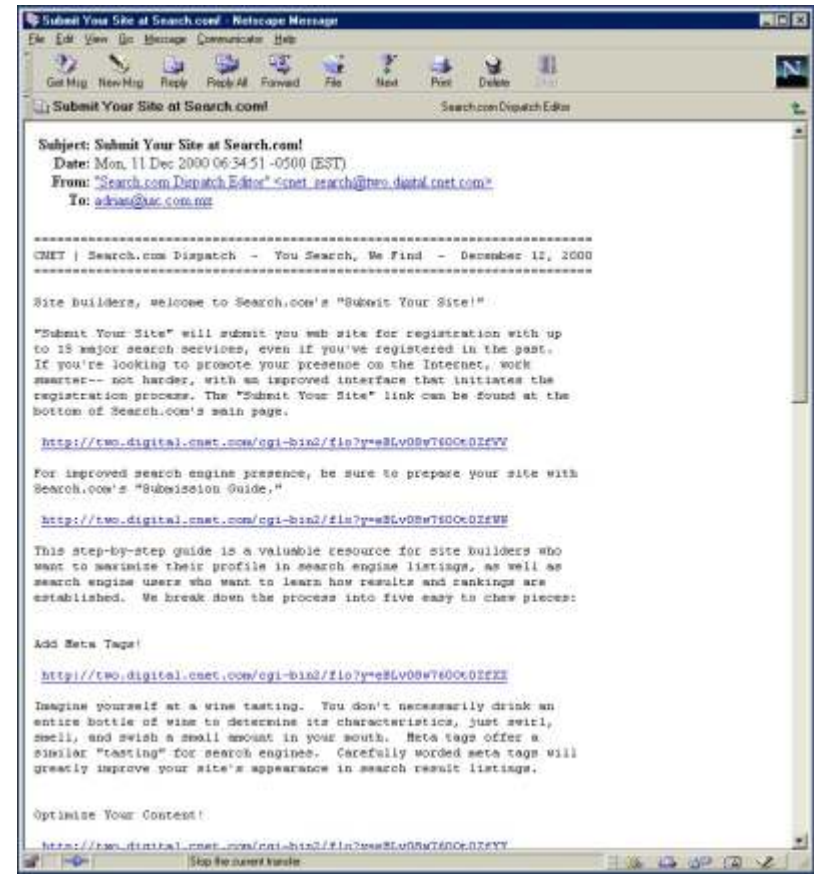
Submit Your Site at Search.com! - Netscape Message

File Edit View Go Message Communicator Help

Get Msg New Msg Reply Reply All Forward File Next Print Delete Stop

Submit Your Site at Search.com!

Search.com Dispatch Editor

Subject: Submit Your Site at Search.com!
Date: Mon, 11 Dec 2000 06:34:51 -0500 (EST)
From: "Search.com Dispatch Editor" <cnet_search@two.digital.cnet.com>
To: adrian@iac.com.mx

========================================================================
CNET | Search.com Dispatch - You Search, We Find - December 12, 2000
========================================================================

Site builders, welcome to Search.com's "Submit Your Site!"

"Submit Your Site" will submit you web site for registration with up to 15 major search services, even if you've registered in the past. If you're looking to promote your presence on the Internet, work smarter-- not harder, with an improved interface that initiates the registration process. The "Submit Your Site" link can be found at the bottom of Search.com's main page.

http://two.digital.cnet.com/cgi-bin2/flo?y=eBLv0Bw760Ct0ZfVV

For improved search engine presence, be sure to prepare your site with Search.com's "Submission Guide."

http://two.digital.cnet.com/cgi-bin2/flo?y=eBLv0Bw760Ct0ZfWW

This step-by-step guide is a valuable resource for site builders who want to maximize their profile in search engine listings, as well as search engine users who want to learn how results and rankings are established. We break down the process into five easy to chew pieces:

Add Meta Tags!

http://two.digital.cnet.com/cgi-bin2/flo?y=eBLv0Bw760Ct0ZfXX

Imagine yourself at a wine tasting. You don't necessarily drink an entire bottle of wine to determine its characteristics, just swirl, smell, and swish a small amount in your mouth. Meta tags offer a similar "tasting" for search engines. Carefully worded meta tags will greatly improve your site's appearance in search result listings.

Optimize Your Content!

http://two.digital.cnet.com/cgi-bin2/flo?y=eBLv0Bw760Ct0ZfYY

Stop the current transfer